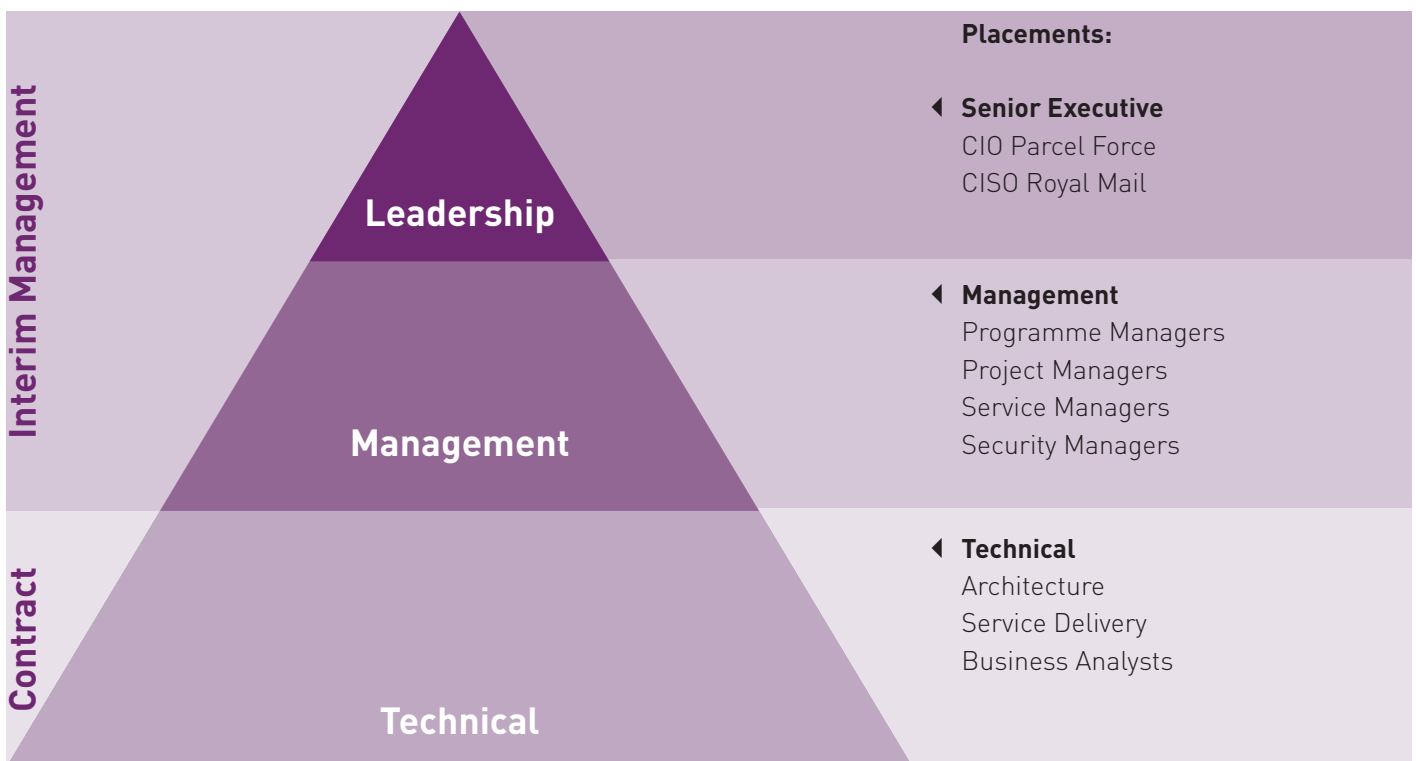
Interim Management

Contract

Leadership

Management

Technical

Placements:

Senior Executive
CIO Parcel Force
CISO Royal Mail

Management
Programme Managers
Project Managers
Service Managers
Security Managers

Technical
Architecture
Service Delivery
Business Analysts